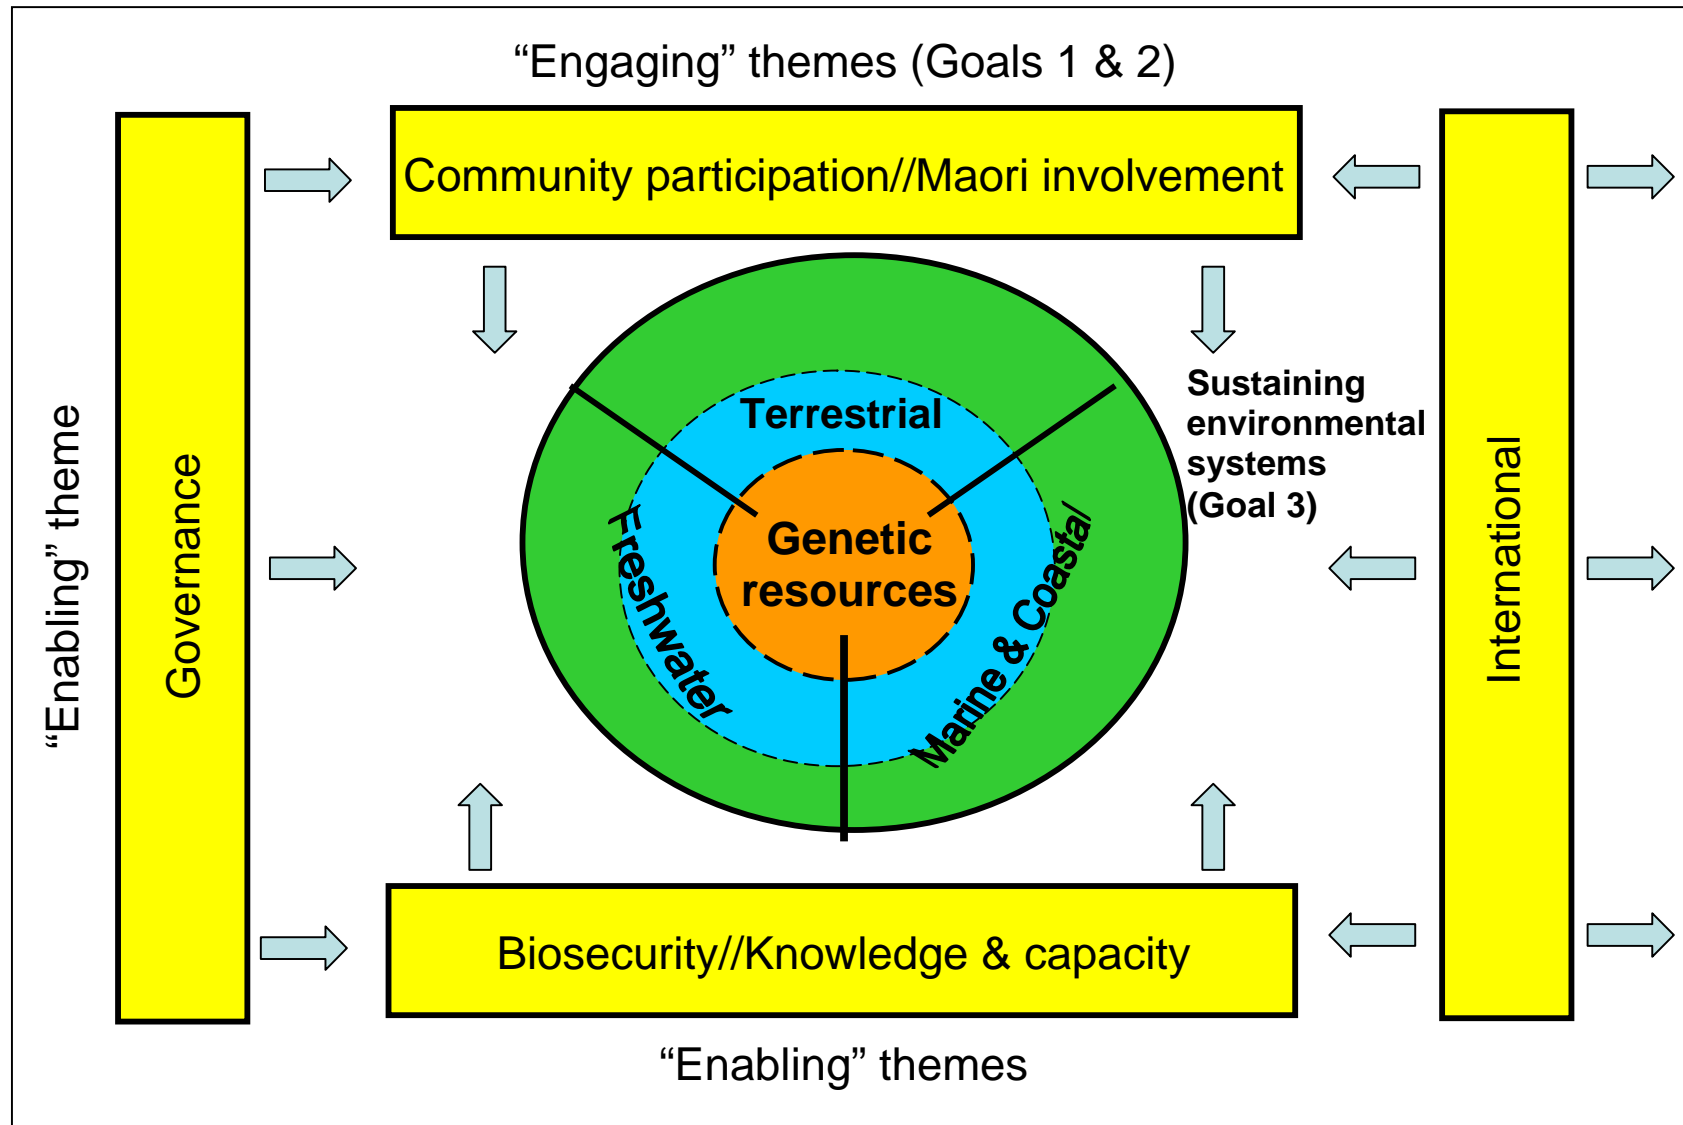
“Engaging” themes (Goals 1 & 2)

“Enabling” theme

Governance

Community participation//Maori involvement

Terrestrial

Freshwater

Genetic resources

Marine & Coastal

Sustaining environmental systems (Goal 3)

International

Biosecurity//Knowledge & capacity

“Enabling” themes